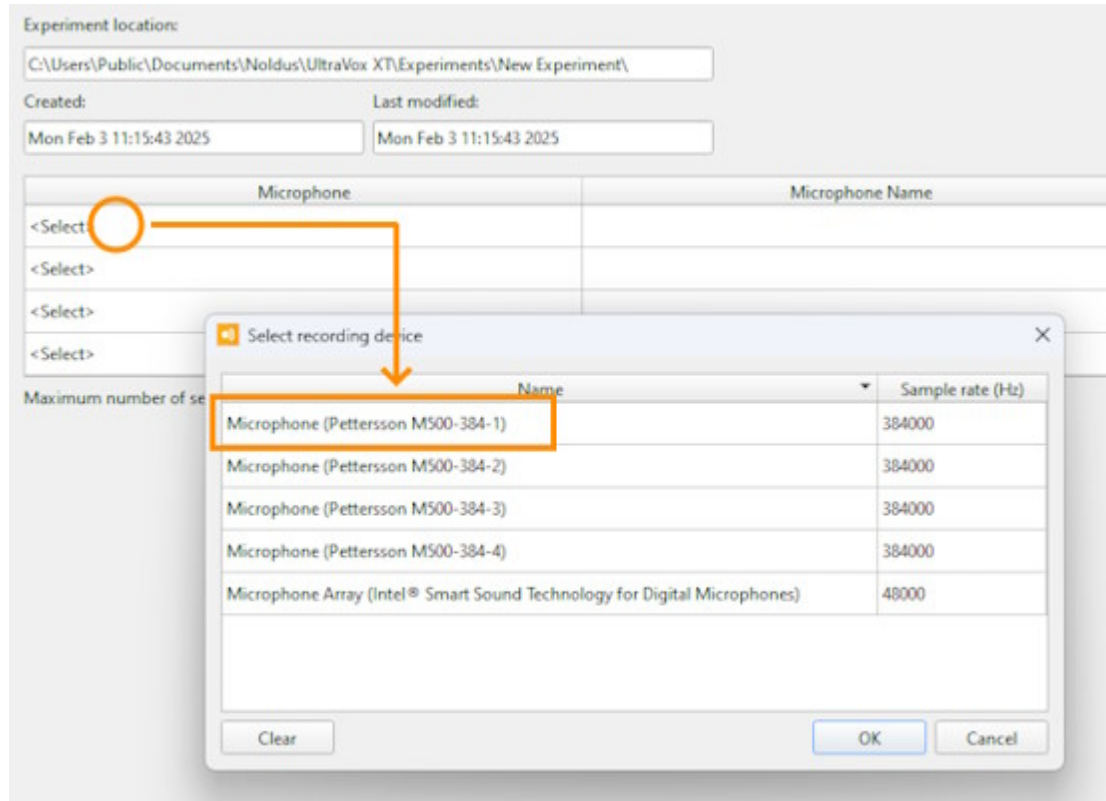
Experiment location:

C:\Users\Public\Documents\Noldus\UltraVox XT\Experiments\New Experiment\

Created:

Mon Feb 3 11:15:43 2025

Last modified:

Mon Feb 3 11:15:43 2025

| Microphone | Microphone Name |
|---|---|
| <Select> | |
| <Select> | |
| <Select> | |
| <Select> | |

Maximum number of se

Select recording device

| Name | Sample rate (Hz) |
|---|---|
| Microphone (Pettersson M500-384-1) | 384000 |
| Microphone (Pettersson M500-384-2) | 384000 |
| Microphone (Pettersson M500-384-3) | 384000 |
| Microphone (Pettersson M500-384-4) | 384000 |
| Microphone Array (Intel® Smart Sound Technology for Digital Microphones) | 48000 |

Clear

OK

Cancel